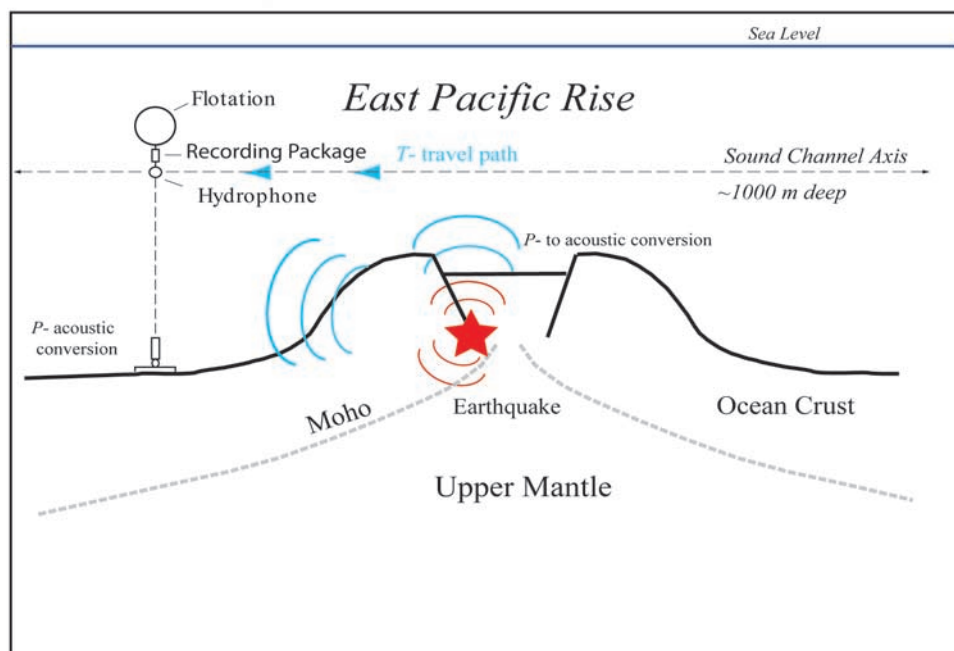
Sea Level

East Pacific Rise

Flotation

Recording Package

Hydrophone

T- travel path

Sound Channel Axis

~1000 m deep

P- to acoustic conversion

P- acoustic conversion

Moho

Earthquake

Ocean Crust

Upper Mantle